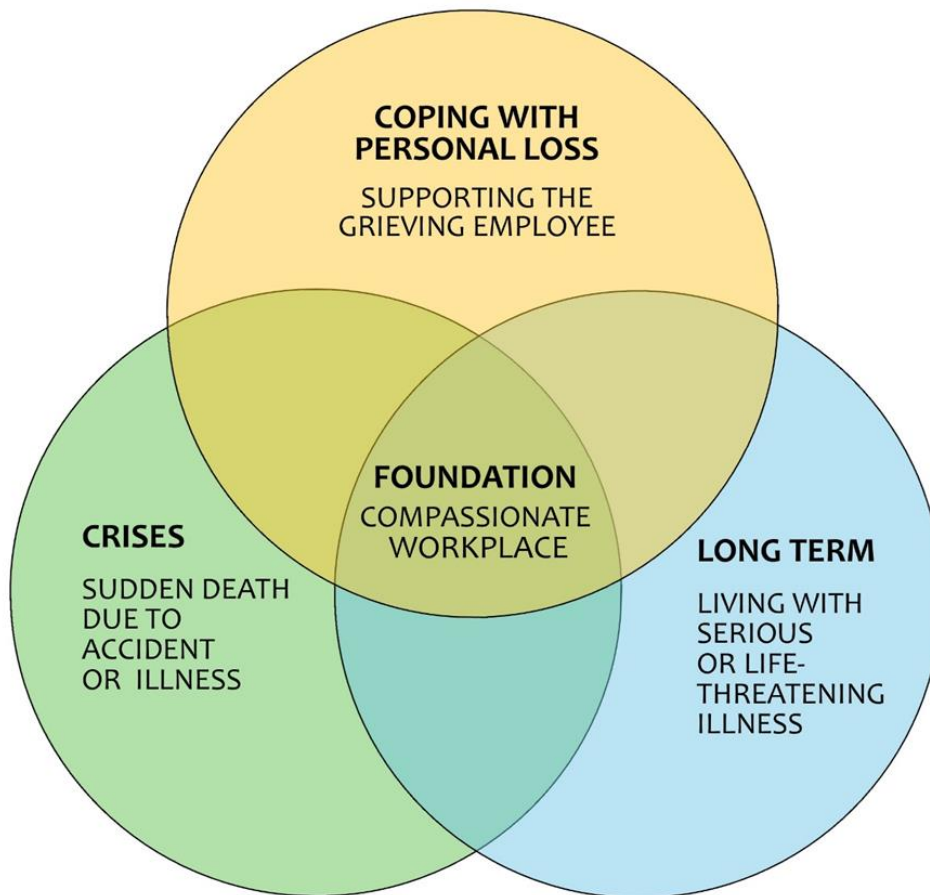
COPING WITH PERSONAL LOSS

SUPPORTING THE GRIEVING EMPLOYEE

FOUNDATION

COMPASSIONATE WORKPLACE

CRISES

SUDDEN DEATH DUE TO ACCIDENT OR ILLNESS

LONG TERM

LIVING WITH SERIOUS OR LIFE-THREATENING ILLNESS